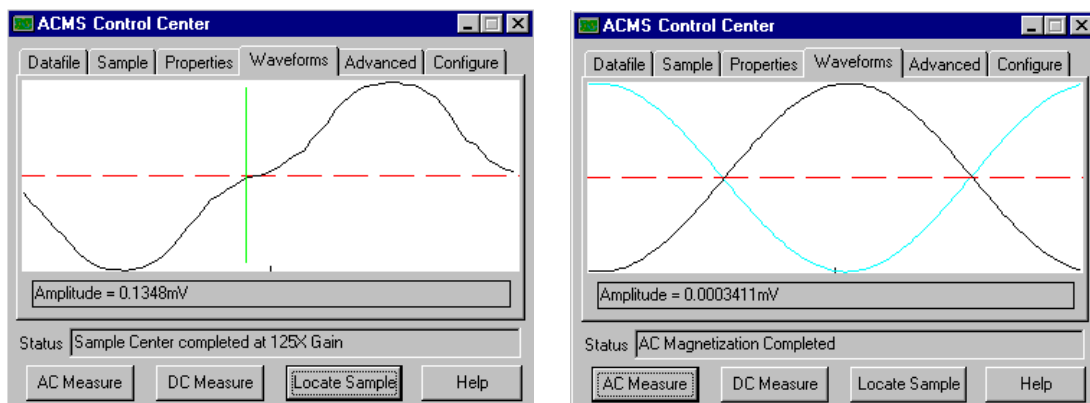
ACMS Control Center

Datafile | Sample | Properties | Waveforms | Advanced | Configure

Amplitude = 0.1348mV

Status Sample Center completed at 125X Gain

AC Measure DC Measure Locate Sample Help

ACMS Control Center

Datafile | Sample | Properties | Waveforms | Advanced | Configure

Amplitude = 0.0003411mV

Status AC Magnetization Completed

AC Measure DC Measure Locate Sample Help